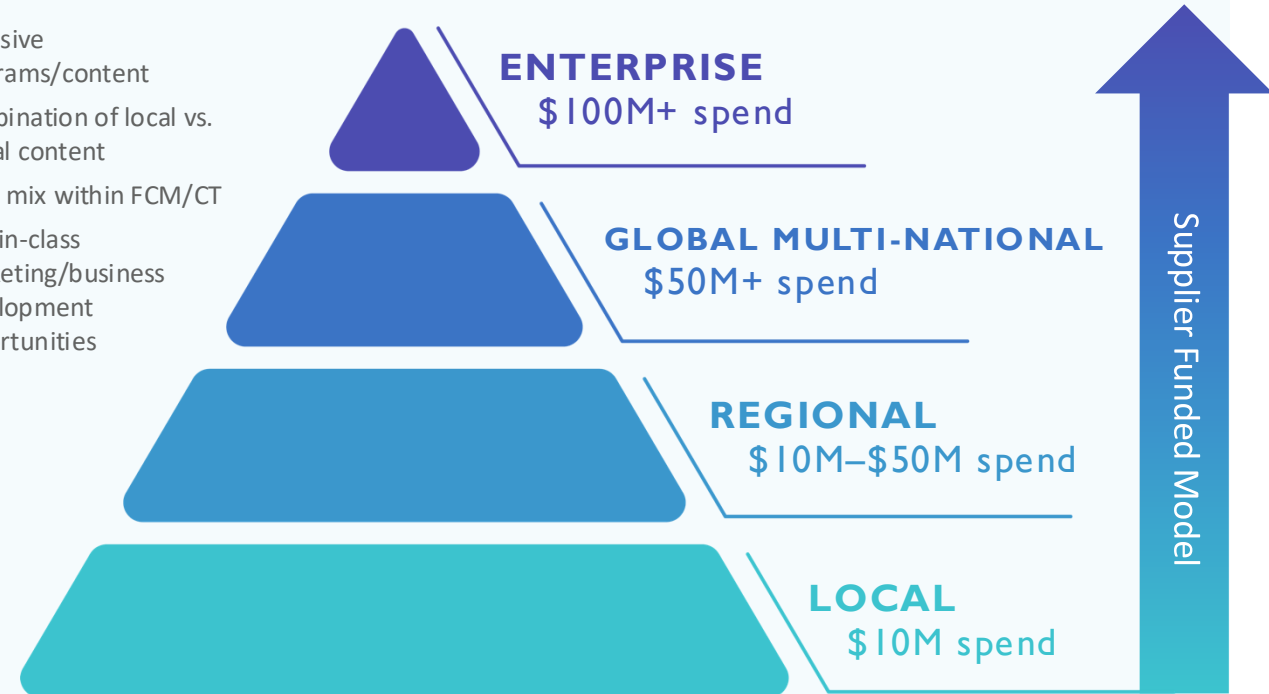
sive
rams/content

bination of local vs.
al content

mix within FCM/CT

in-class
keting/business
lopment
rtunities

ENTERPRISE
$100M+ spend

GLOBAL MULTI-NATIONAL
$50M+ spend

REGIONAL
$10M–$50M spend

LOCAL
$10M spend

Supplier Funded Model